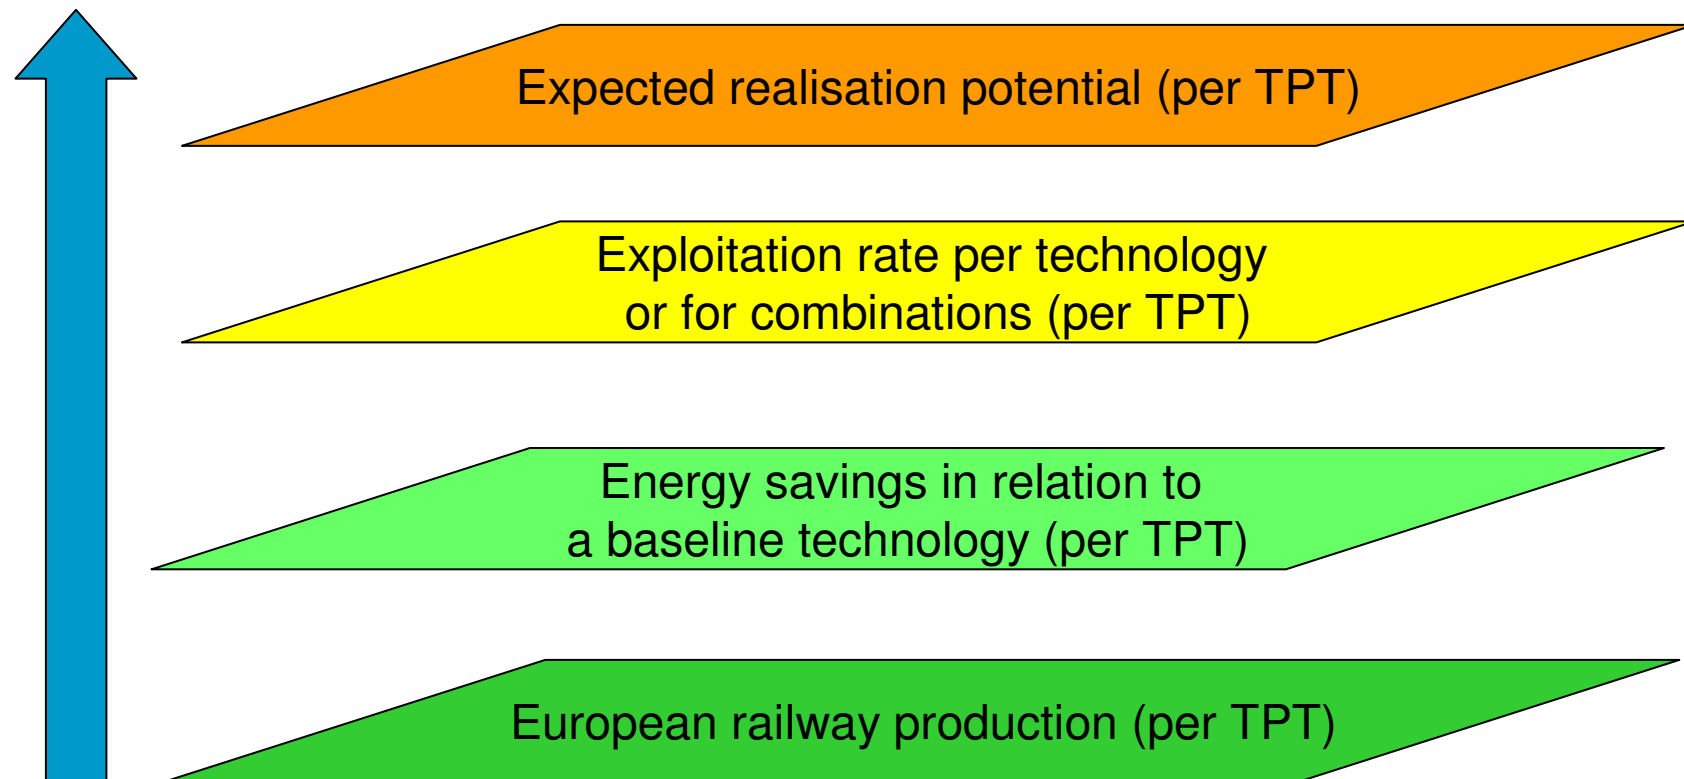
Expected realisation potential (per TPT)

Exploitation rate per technology or for combinations (per TPT)

Energy savings in relation to a baseline technology (per TPT)

European railway production (per TPT)